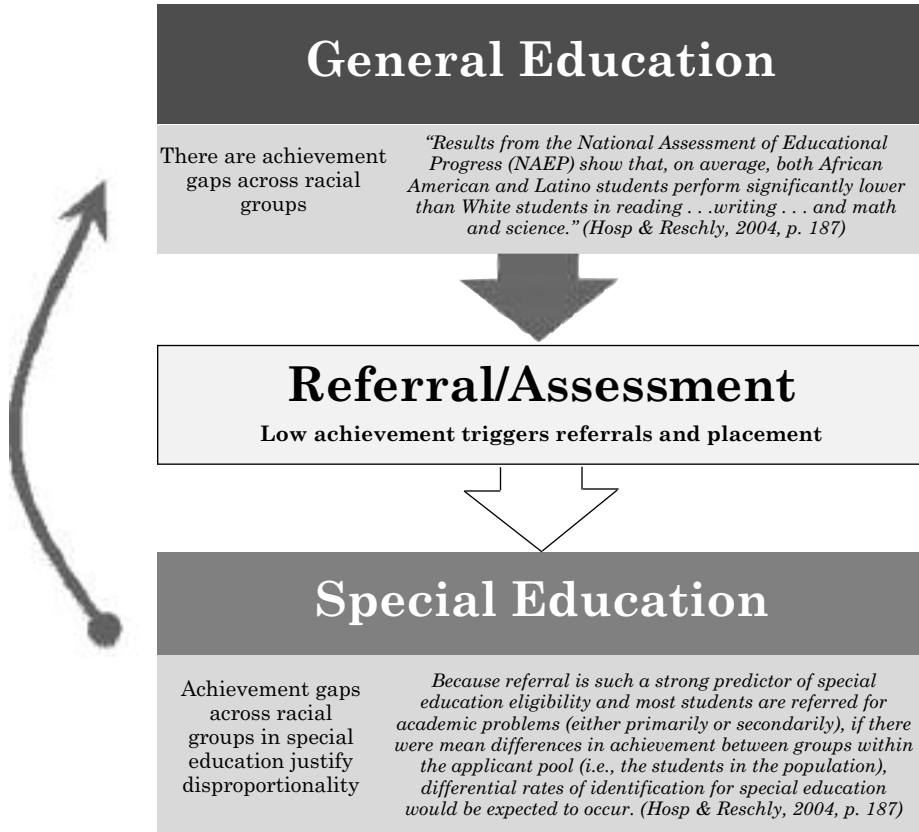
General Education

There are achievement gaps across racial groups

*"Results from the National Assessment of Educational Progress (NAEP) show that, on average, both African American and Latino students perform significantly lower than White students in reading . . .writing . . . and math and science." (Hosp & Reschly, 2004, p. 187)*

Referral/Assessment

**Low achievement triggers referrals and placement**

Special Education

Achievement gaps across racial groups in special education justify disproportionality

*Because referral is such a strong predictor of special education eligibility and most students are referred for academic problems (either primarily or secondarily), if there were mean differences in achievement between groups within the applicant pool (i.e., the students in the population), differential rates of identification for special education would be expected to occur. (Hosp & Reschly, 2004, p. 187)*